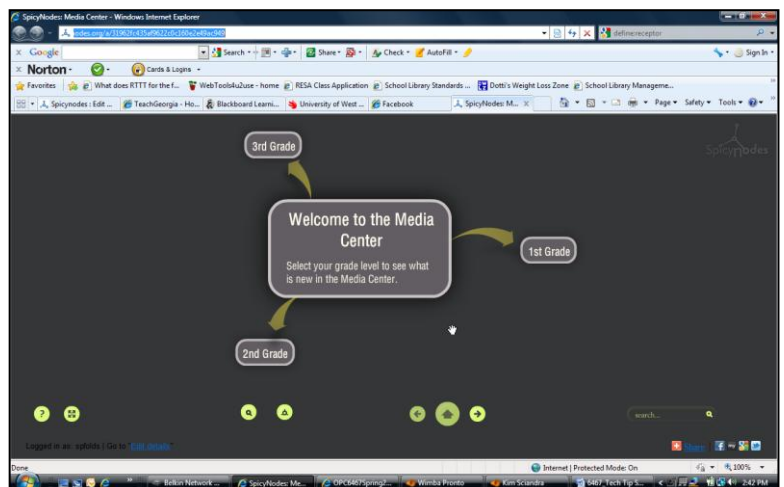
SpicyNodes: Media Center - Windows Internet Explorer

odes.org/a/31962fc435af9622c0c160e2e49ac949

definereceptor

Google

Search • Share • Check • AutoFill •

Sign In •

Norton •

Cards & Logins •

Favorites | What does RTTT for the f... | WebTools4u2use - home | RESA Class Application | School Library Standards ... | Dotti's Weight Loss Zone | School Library Manageme...

Spicynodes : Edit ... | TeachGeorgia - Ho... | Blackboard Learni... | University of West ... | Facebook | SpicyNodes: M... | Page • Safety • Tools •

SpicyNodes

3rd Grade

Welcome to the Media Center

Select your grade level to see what is new in the Media Center.

1st Grade

2nd Grade

search...

Logged in as: spfolds | Go to Edit details

Share

Done

Internet | Protected Mode: On

100%

Belkin Network ... | SpicyNodes: Me... | OPC6467Spring2... | Wimba Pronto | Kim Sciandra | 6467 Tech Tip S...

2:42 PM